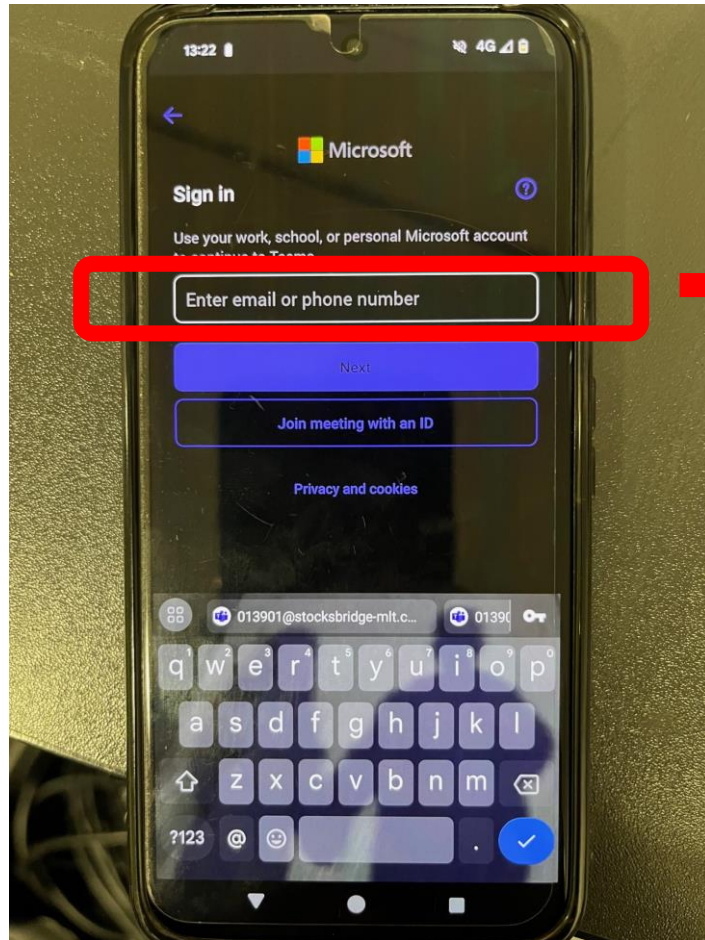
13:22

4G

Microsoft

Sign in

Use your work, school, or personal Microsoft account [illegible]

Enter email or phone number

Next

Join meeting with an ID

Privacy and cookies

013901@stocksbridge-mlt.c... 0139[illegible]

q w e r t y u i o p
1 2 3 4 5 6 7 8 9 0
a s d f g h j k l
z x c v b n m
?123 @ .